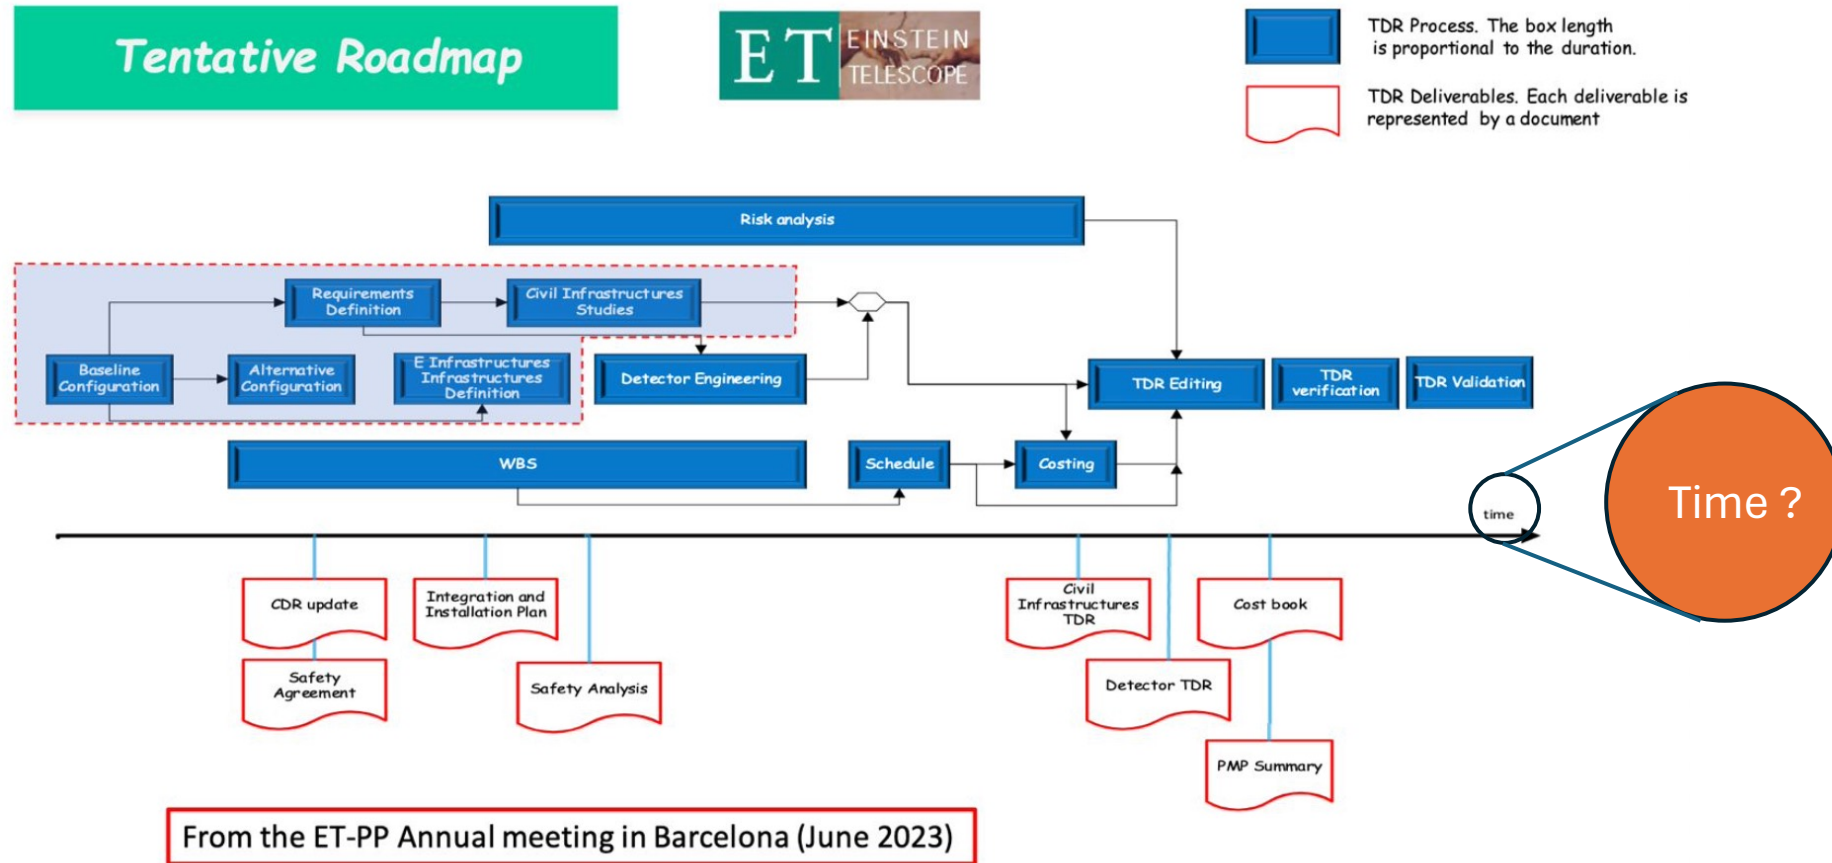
Tentative Roadmap

ET EINSTEIN TELESCOPE

TDR Process. The box length is proportional to the duration.

TDR Deliverables. Each deliverable is represented by a document

Risk analysis

Requirements Definition

Civil Infrastructures Studies

Baseline Configuration

Alternative Configuration

E Infrastructures Infrastructures Definition

Detector Engineering

TDR Editing

TDR verification

TDR Validation

WBS

Schedule

Costing

time

Time ?

CDR update

Integration and Installation Plan

Safety Agreement

Safety Analysis

Civil Infrastructures TDR

Cost book

Detector TDR

PMP Summary

From the ET-PP Annual meeting in Barcelona (June 2023)